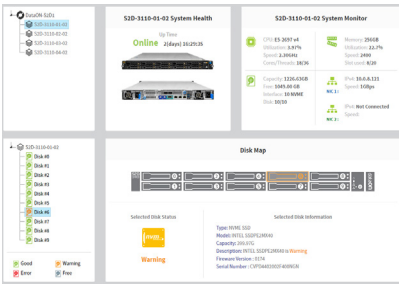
DataON S2D1
S2D-3110-01-01
S2D-3110-01-02
S2D-3110-01-03
S2D-3110-01-04

S2D-3110-01-02 System Health
Up Time
Online 2(days) 15:29:35

S2D-3110-01-02 System Monitor
CPU: E5-2697 v4
Utilization: 5.97%
Speed: 2.30GHz
Cores/Threads: 18/36
Memory: 256GB
Utilization: 22.7%
Speed: 2400
Slot used: 8/20
Capacity: 1226.63GB
Free: 1089.00 GB
Interface: 10 NVME
Disk: 10/50
IPv4: 10.0.0.121
Speed: 1Gbps
NIC 1
IPv4: Not Connected
Speed:
NIC 2

S2D-3110-01-02
Disk #0
Disk #1
Disk #2
Disk #3
Disk #4
Disk #5
Disk #6
Disk #7
Disk #8
Disk #9

Good
Warning
Error
Free

Disk Map

Selected Disk Status
nvme
Warning

Selected Disk Information
Type: NVME SSD
Model: INTEL SSDPE2MX40
Capacity: 369.97G
Description: INTEL SSDPE2MX40 is Warning
Firmware Version : 8174
Serial Number : CVPD6403003F400NGN